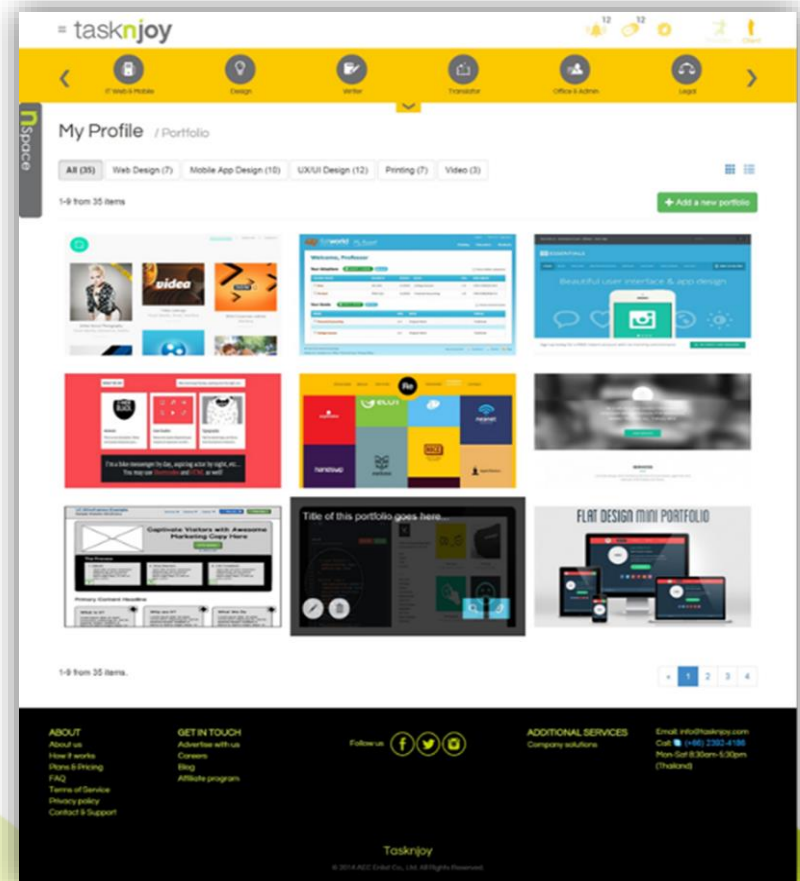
tasknjoy

12 12

IT Web & Mobile
Design
Writer
Translator
Office & Admin
Legal

nSpace

My Profile / Portfolio

All (35) Web Design (7) Mobile App Design (10) UX/UI Design (12) Printing (7) Video (3)

1-9 from 35 items

+ Add a new portfolio

videa

Welcome, Professor

Beautiful user interface & app design

I'm a bike messenger by day, aspiring actor by night, etc... You may see Dribbble and HTML as well!

Captivate Visitors with Awesome Marketing Copy Here

Title of this portfolio goes here...

FLAT DESIGN MINI PORTFOLIO

1-9 from 35 items.

« 1 2 3 4

ABOUT
About us
How it works
Plans & Pricing
FAQ
Terms of Service
Privacy policy
Contact & Support

GET IN TOUCH
Advertise with us
Careers
Blog
Affiliate program

Follow us

ADDITIONAL SERVICES
Company solutions

Email: info@tasknjoy.com
Call: (+66) 2392-4186
Mon-Sat 8:30am-5:30pm (Thailand)

Tasknjoy

© 2014 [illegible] Co., Ltd. All Rights Reserved.